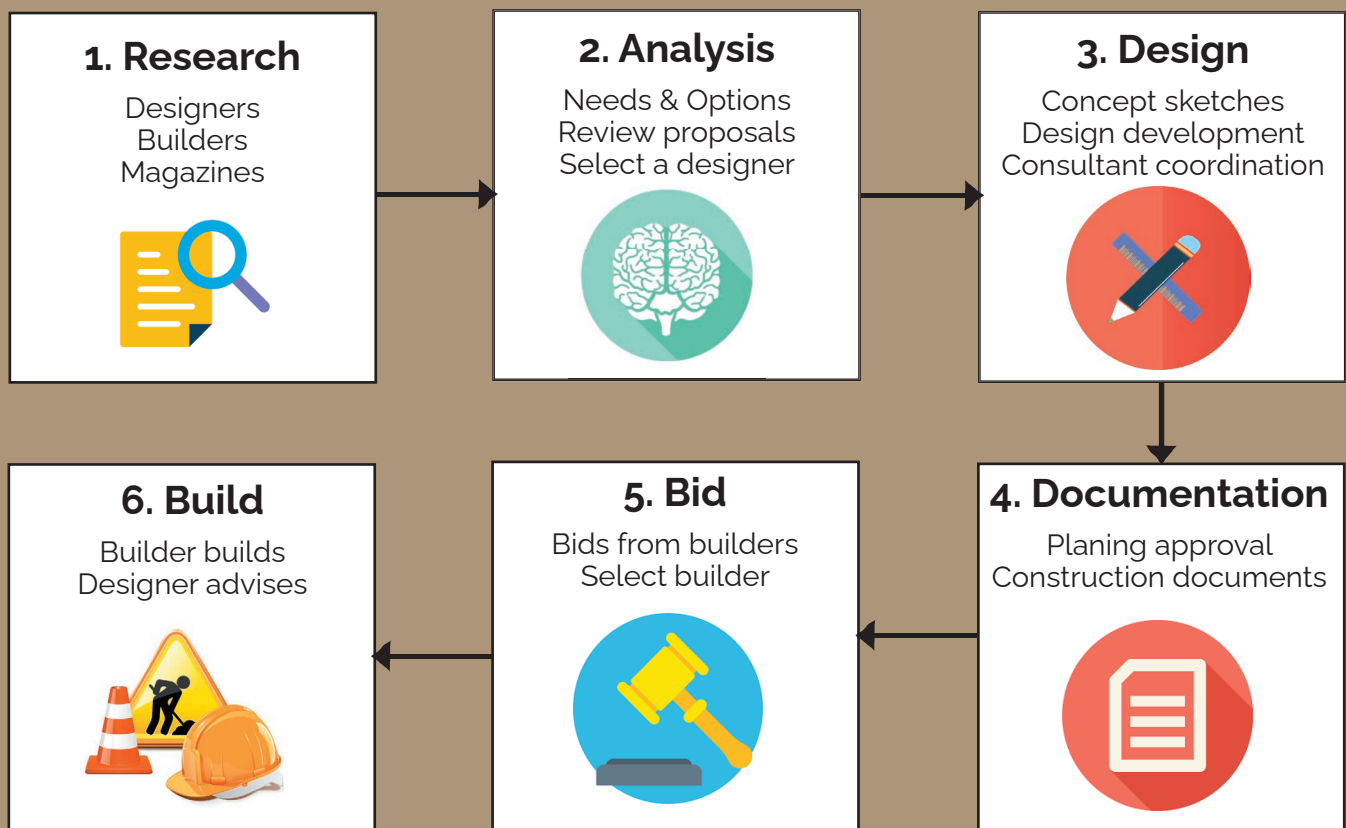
1. Research

Designers
Builders
Magazines

2. Analysis

Needs & Options
Review proposals
Select a designer

3. Design

Concept sketches
Design development
Consultant coordination

4. Documentation

Planing approval
Construction documents

5. Bid

Bids from builders
Select builder

6. Build

Builder builds
Designer advises